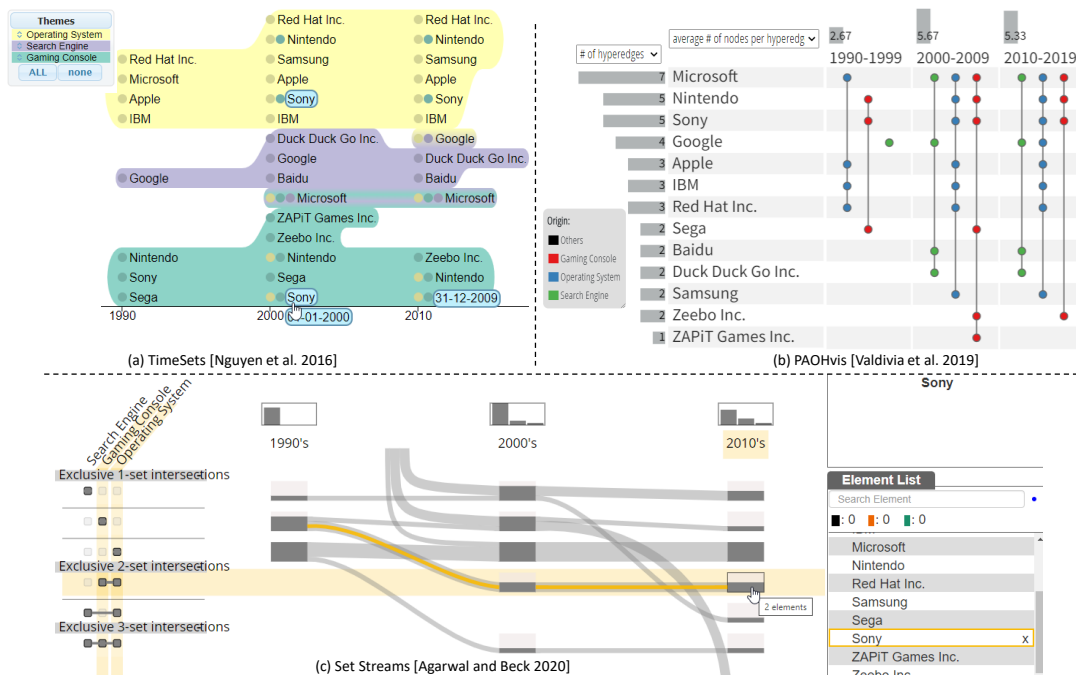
Themes
Operating System
Search Engine
Gaming Console
ALL none

Red Hat Inc.
Microsoft
Apple
IBM
Google
Nintendo
Sony
Sega

Red Hat Inc.
Nintendo
Samsung
Apple
Sony
IBM
Duck Duck Go Inc.
Google
Baidu
Microsoft
ZAPiT Games Inc.
Zeebo Inc.
Nintendo
Sega
Sony

Red Hat Inc.
Nintendo
Samsung
Apple
Sony
IBM
Google
Duck Duck Go Inc.
Baidu
Microsoft
Zeebo Inc.
Nintendo
31-12-2009

1990 2000 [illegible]-01-2000 2010

(a) TimeSets [Nguyen et al. 2016]

# of hyperedges
average # of nodes per hyperedg
2.67 5.67 5.33
1990-1999 2000-2009 2010-2019

| | |
|---|---|
| 7 | Microsoft |
| 5 | Nintendo |
| 5 | Sony |
| 4 | Google |
| 3 | Apple |
| 3 | IBM |
| 3 | Red Hat Inc. |
| 2 | Sega |
| 2 | Baidu |
| 2 | Duck Duck Go Inc. |
| 2 | Samsung |
| 2 | Zeebo Inc. |
| 1 | ZAPiT Games Inc. |

Origin:
Others
Gaming Console
Operating System
Search Engine

(b) PAOHvis [Valdivia et al. 2019]

Search Engine
Gaming Console
Operating System
Exclusive 1-set intersections
Exclusive 2-set intersections
Exclusive 3-set intersections
1990's 2000's 2010's
2 elements

(c) Set Streams [Agarwal and Beck 2020]

Sony

Element List
Search Element
: 0 : 0 : 0
Microsoft
Nintendo
Red Hat Inc.
Samsung
Sega
Sony x
ZAPiT Games Inc.
Zeebo Inc.